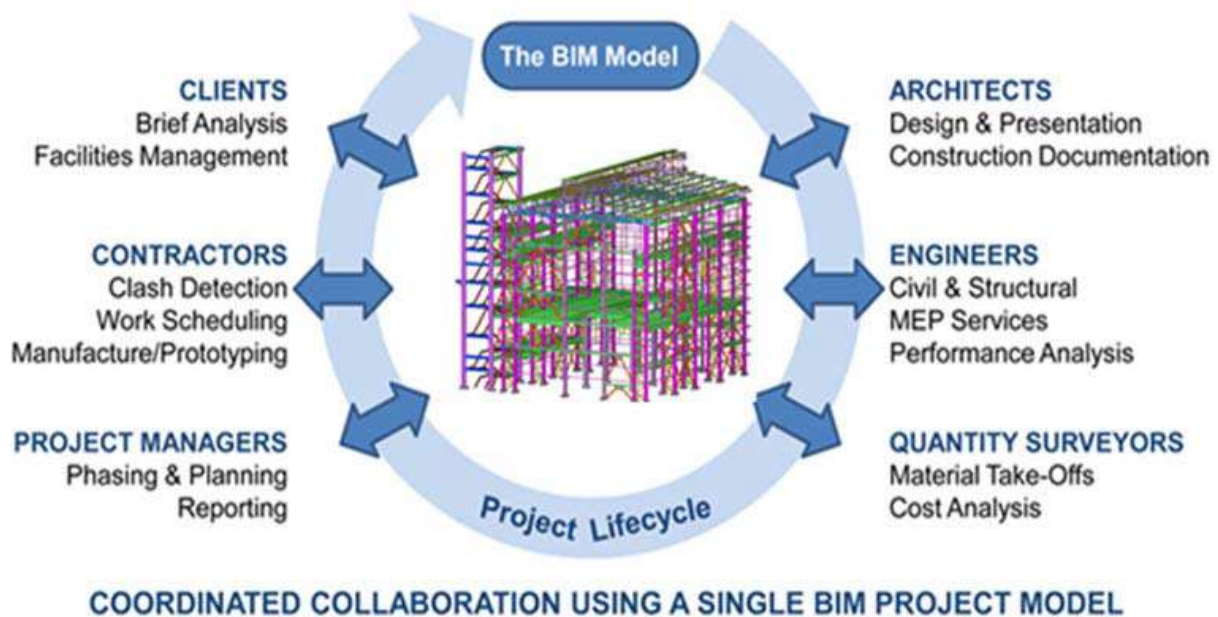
The BIM Model

CLIENTS
Brief Analysis
Facilities Management

ARCHITECTS
Design & Presentation
Construction Documentation

CONTRACTORS
Clash Detection
Work Scheduling
Manufacture/Prototyping

ENGINEERS
Civil & Structural
MEP Services
Performance Analysis

PROJECT MANAGERS
Phasing & Planning
Reporting

QUANTITY SURVEYORS
Material Take-Offs
Cost Analysis

Project Lifecycle

COORDINATED COLLABORATION USING A SINGLE BIM PROJECT MODEL